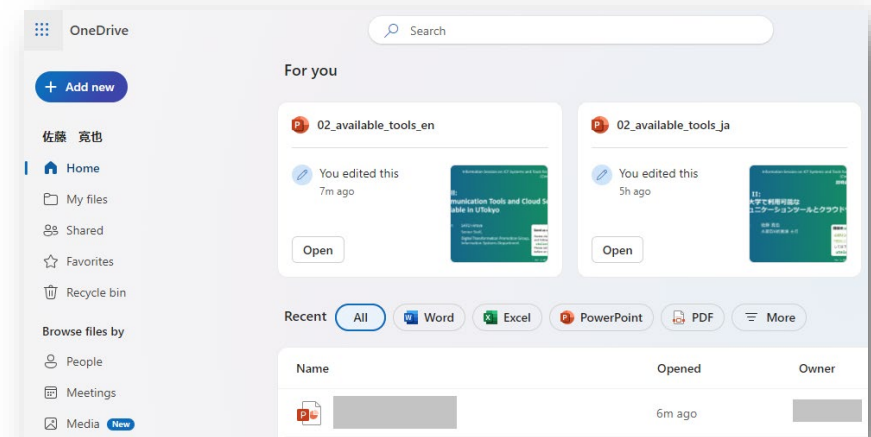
OneDrive

Search

Add new

佐藤 寛也

Home

My files

Shared

Favorites

Recycle bin

Browse files by

People

Meetings

Media New

For you

02_available_tools_en

You edited this
7m ago

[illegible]
munication Tools and Cloud S
able in UTokyo

Open

02_available_tools_ja

You edited this
5h ago

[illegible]
大学で利用可能な
ュニケーションツールとクラウド

Open

Recent All Word Excel PowerPoint PDF More

| Name | Opened | Owner |
|---|---|---|
| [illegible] | 6m ago | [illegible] |